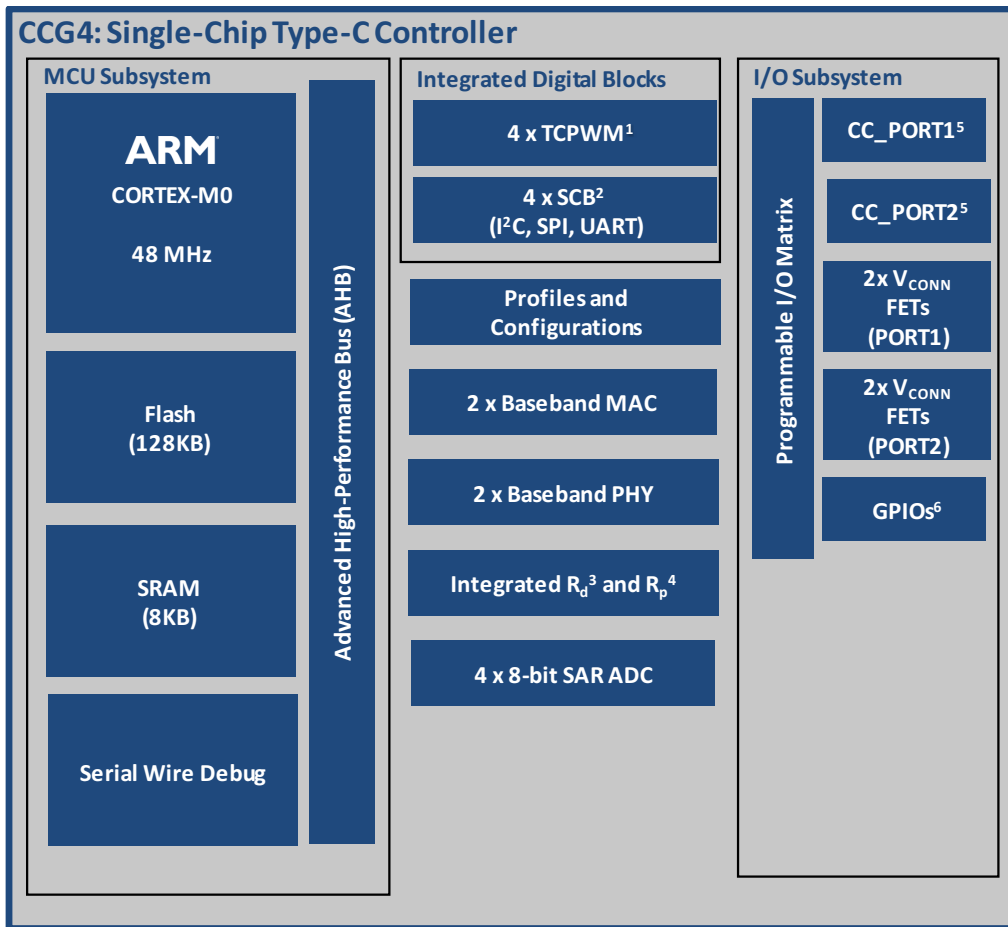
CCG4: Single-Chip Type-C Controller

MCU Subsystem

ARM

CORTEX-M0

48 MHz

Flash (128KB)

SRAM (8KB)

Serial Wire Debug

Advanced High-Performance Bus (AHB)

Integrated Digital Blocks

4 x TCPWM$^1$

4 x SCB$^2$ (I$^2$C, SPI, UART)

Profiles and Configurations

2 x Baseband MAC

2 x Baseband PHY

Integrated $R_d$$^3$ and $R_p$$^4$

4 x 8-bit SAR ADC

I/O Subsystem

Programmable I/O Matrix

CC_PORT1$^5$

CC_PORT2$^5$

2x $V_{CONN}$ FETs (PORT1)

2x $V_{CONN}$ FETs (PORT2)

GPIOs$^6$